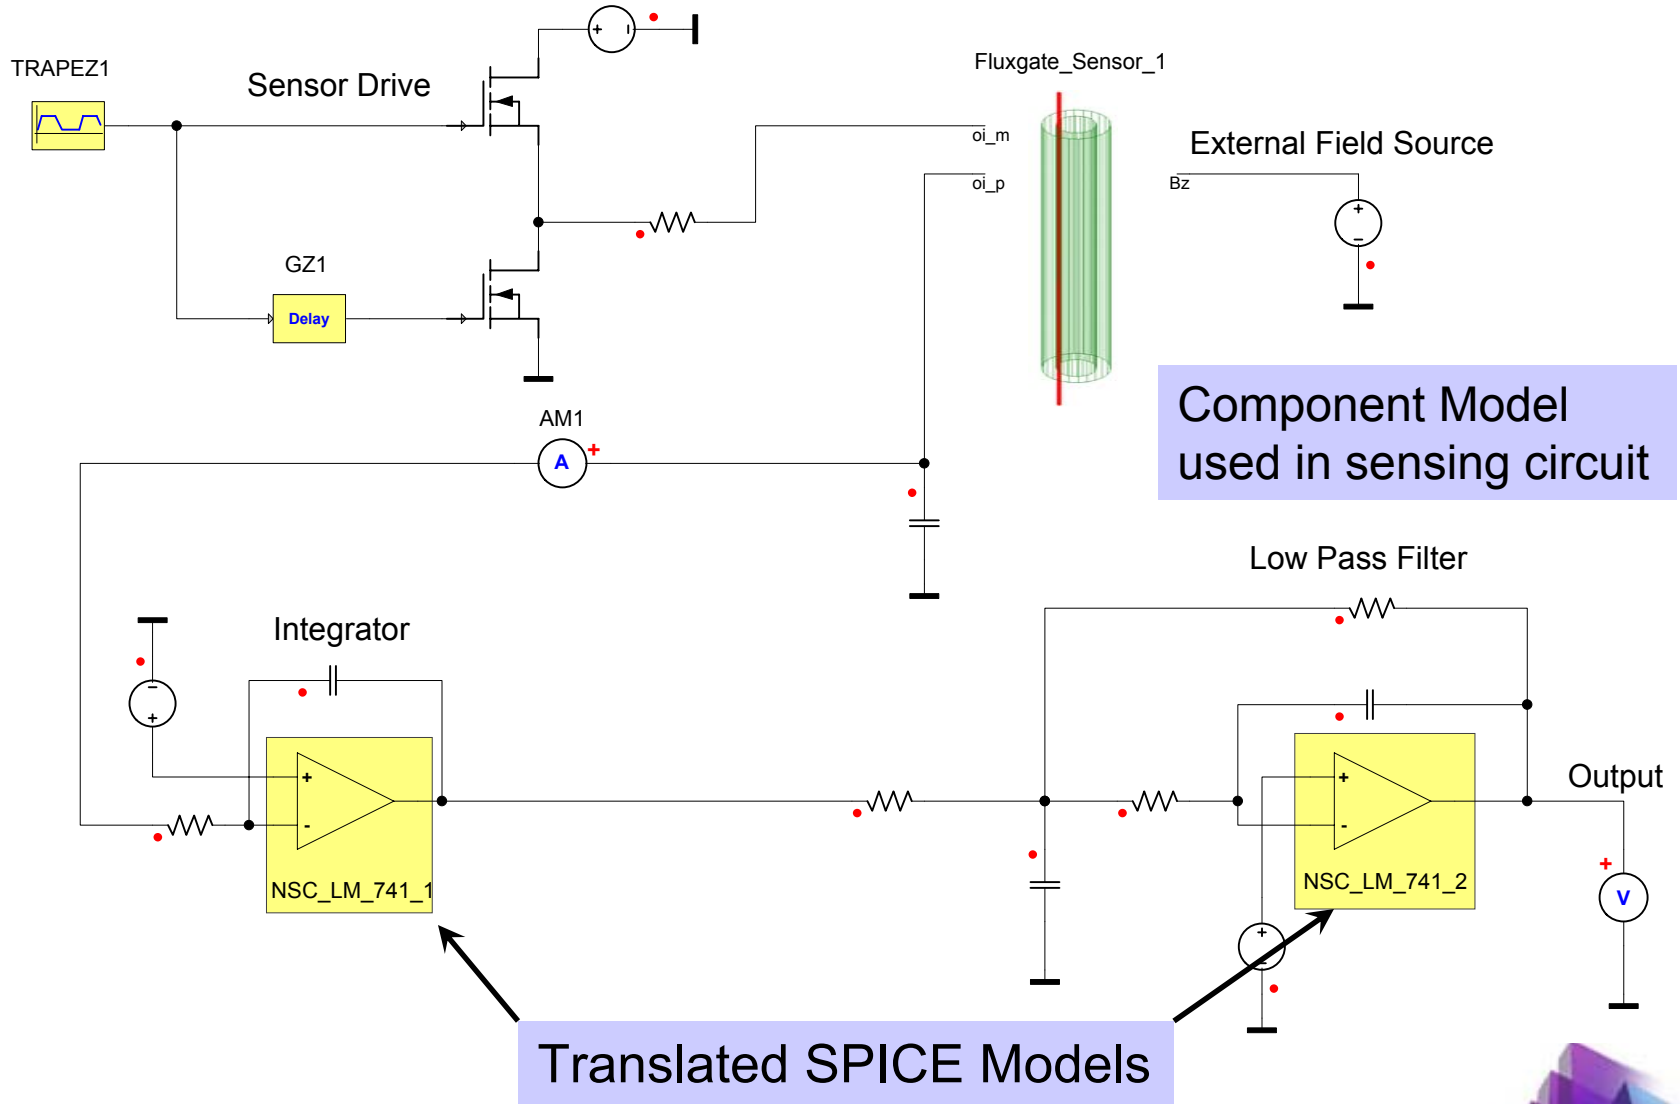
TRAPEZ1

Sensor Drive

Fluxgate_Sensor_1

oi_m

oi_p

External Field Source

Bz

GZ1

Delay

AM1

A

Component Model used in sensing circuit

Low Pass Filter

Integrator

+

-

NSC_LM_741_1

+

-

NSC_LM_741_2

Output

V

Translated SPICE Models